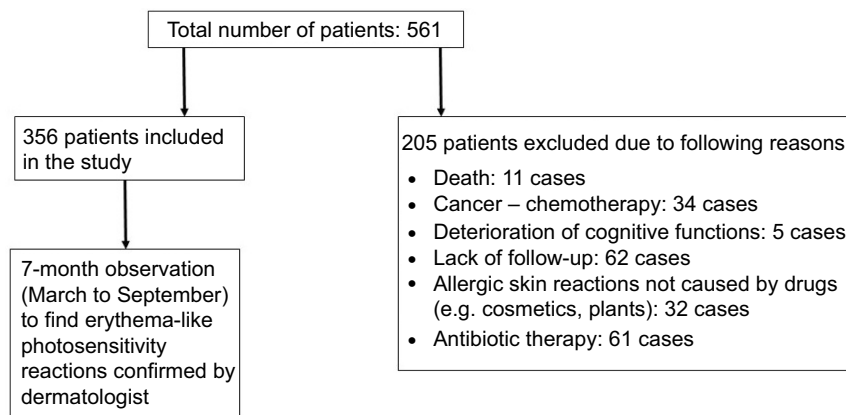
Total number of patients: 561

356 patients included in the study

7-month observation (March to September) to find erythema-like photosensitivity reactions confirmed by dermatologist

205 patients excluded due to following reasons

- Death: 11 cases
- Cancer – chemotherapy: 34 cases
- Deterioration of cognitive functions: 5 cases
- Lack of follow-up: 62 cases
- Allergic skin reactions not caused by drugs (e.g. cosmetics, plants): 32 cases
- Antibiotic therapy: 61 cases